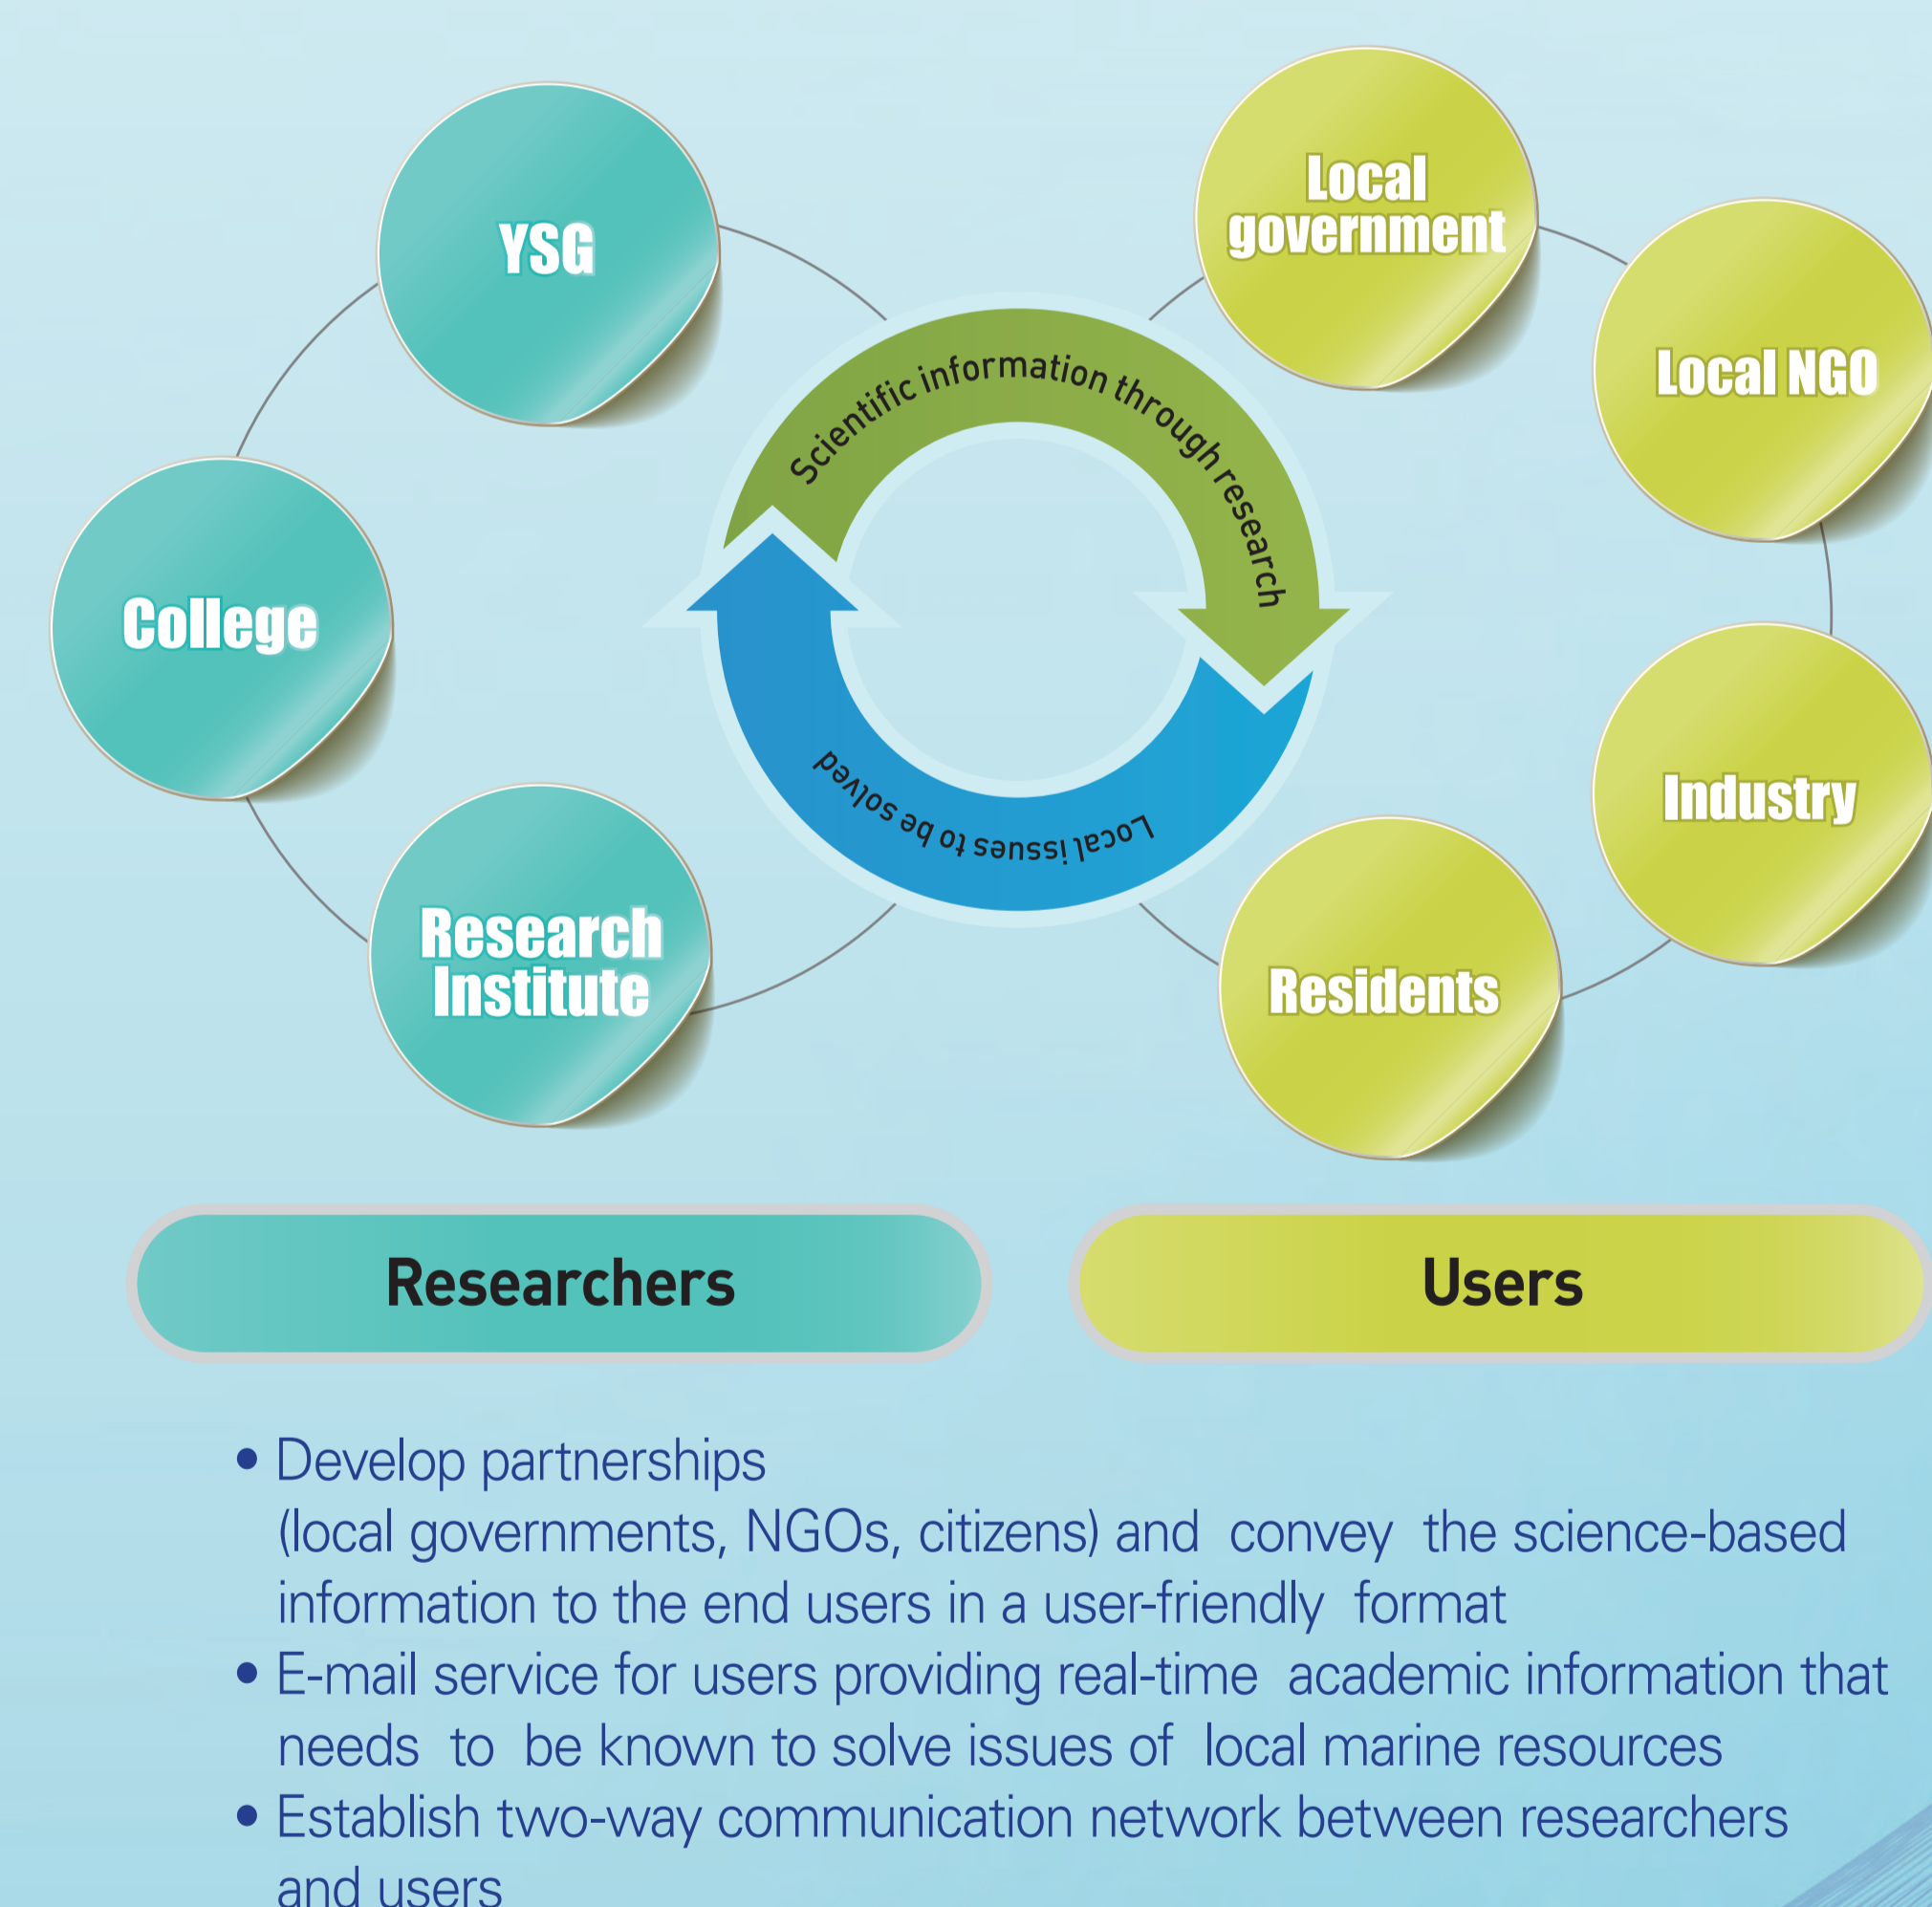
YSG

College

Research Institute

Local government

Local NGO

Industry

Residents

Scientific information through research

Local issues to be solved

Researchers

Users

• Develop partnerships (local governments, NGOs, citizens) and convey the science-based information to the end users in a user-friendly format
• E-mail service for users providing real-time academic information that needs to be known to solve issues of local marine resources
• Establish two-way communication network between researchers and users